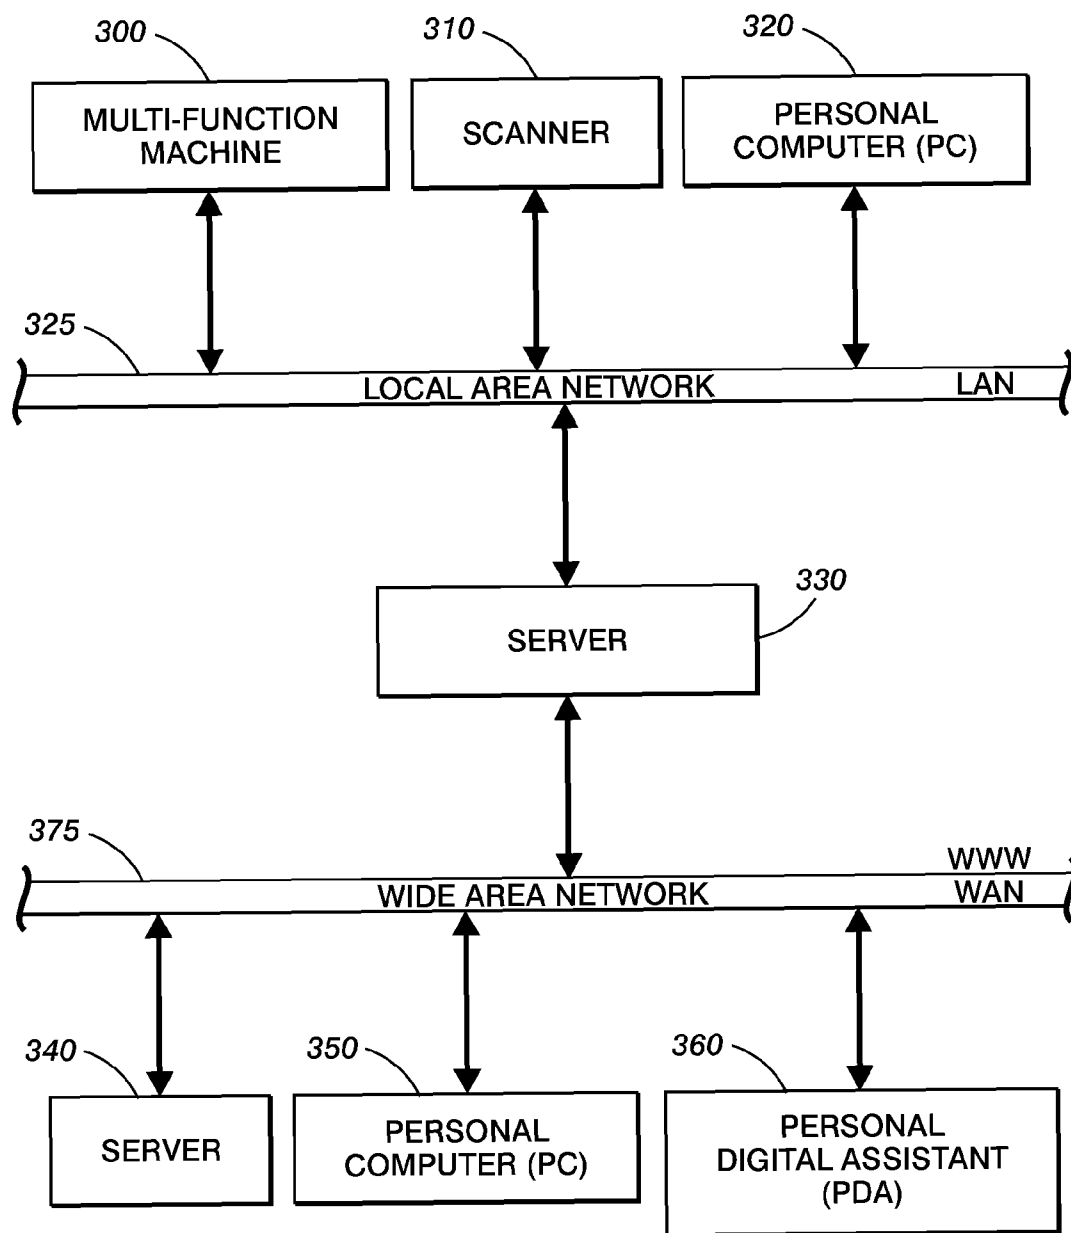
300
MULTI-FUNCTION MACHINE

310
SCANNER

320
PERSONAL COMPUTER (PC)

325
LOCAL AREA NETWORK
LAN

330
SERVER

375
WWW
WAN
WIDE AREA NETWORK

340
SERVER

350
PERSONAL COMPUTER (PC)

360
PERSONAL DIGITAL ASSISTANT (PDA)